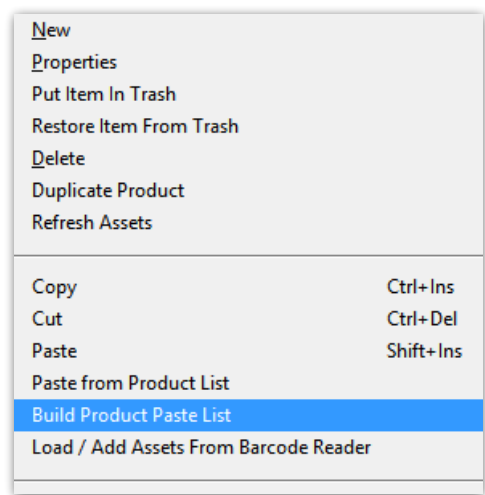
New
Properties
Put Item In Trash
Restore Item From Trash
Delete
Duplicate Product
Refresh Assets

Copy Ctrl+Ins
Cut Ctrl+Del
Paste Shift+Ins
Paste from Product List
Build Product Paste List
Load / Add Assets From Barcode Reader